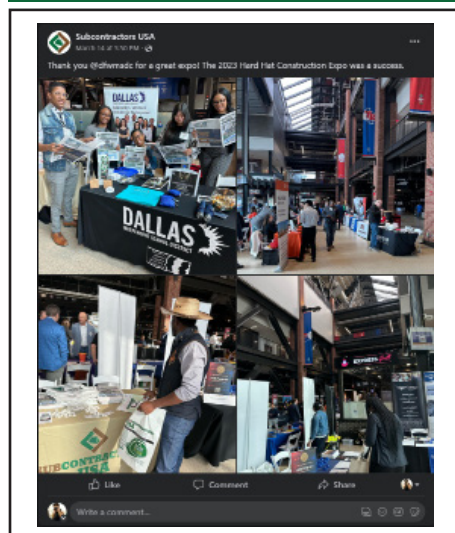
Subcontractors USA
March 14 at 5:30 PM · 

Thank you @dfwmsdc for a great expo! The 2023 Hard Hat Construction Expo was a success.

DALLAS

DALLAS

SUBCONTRAC USA

Like
Comment
Share

Write a comment...